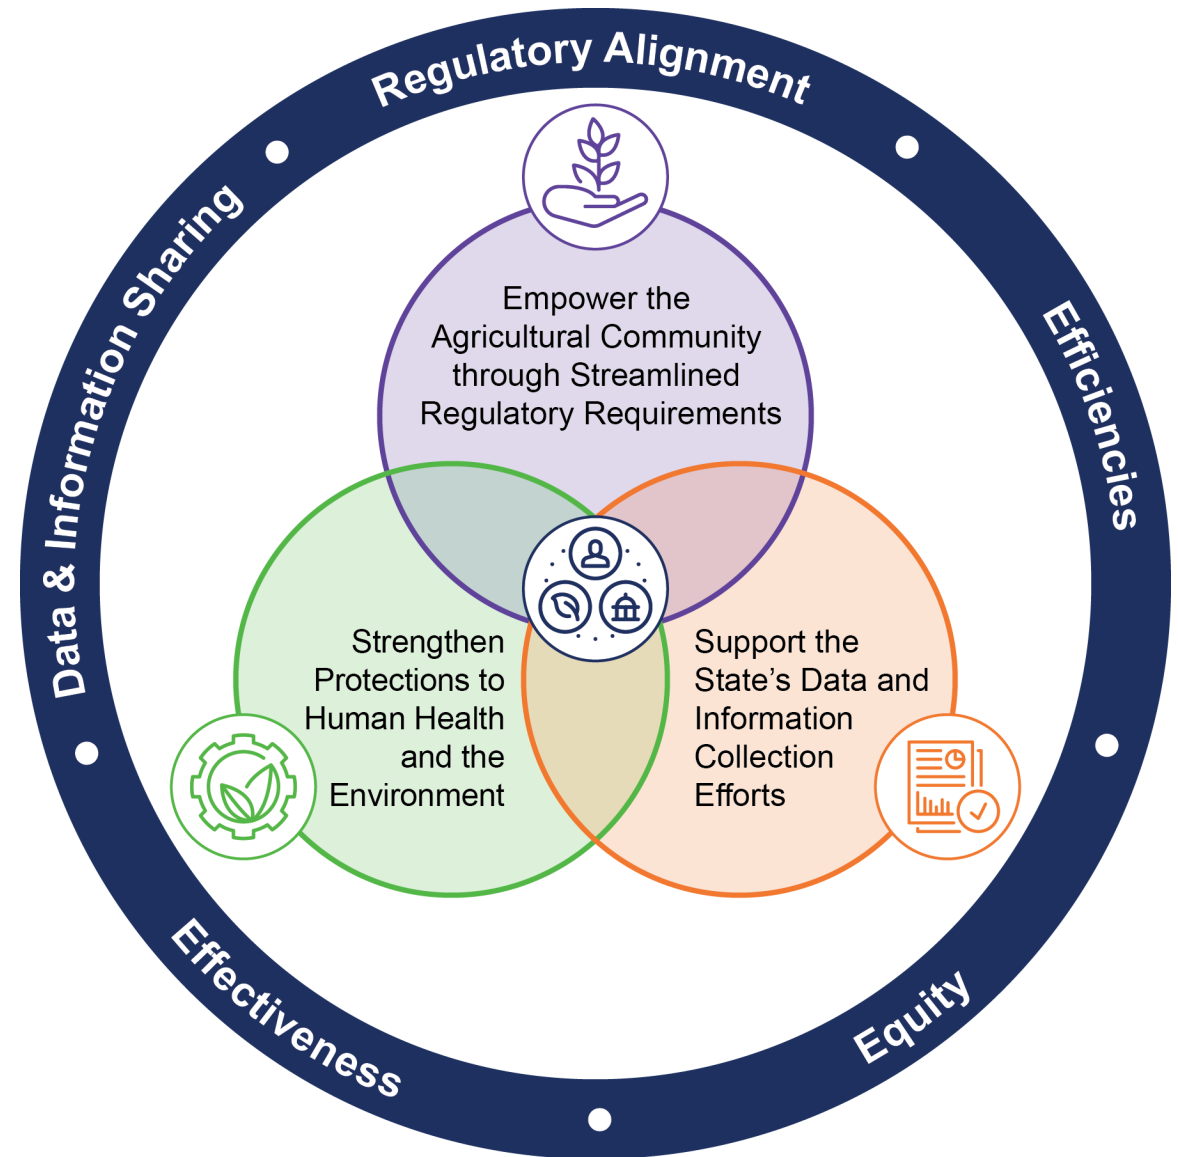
Regulatory Alignment

Efficiencies

Equity

Effectiveness

Data & Information Sharing

Empower the Agricultural Community through Streamlined Regulatory Requirements

Strengthen Protections to Human Health and the Environment

Support the State's Data and Information Collection Efforts